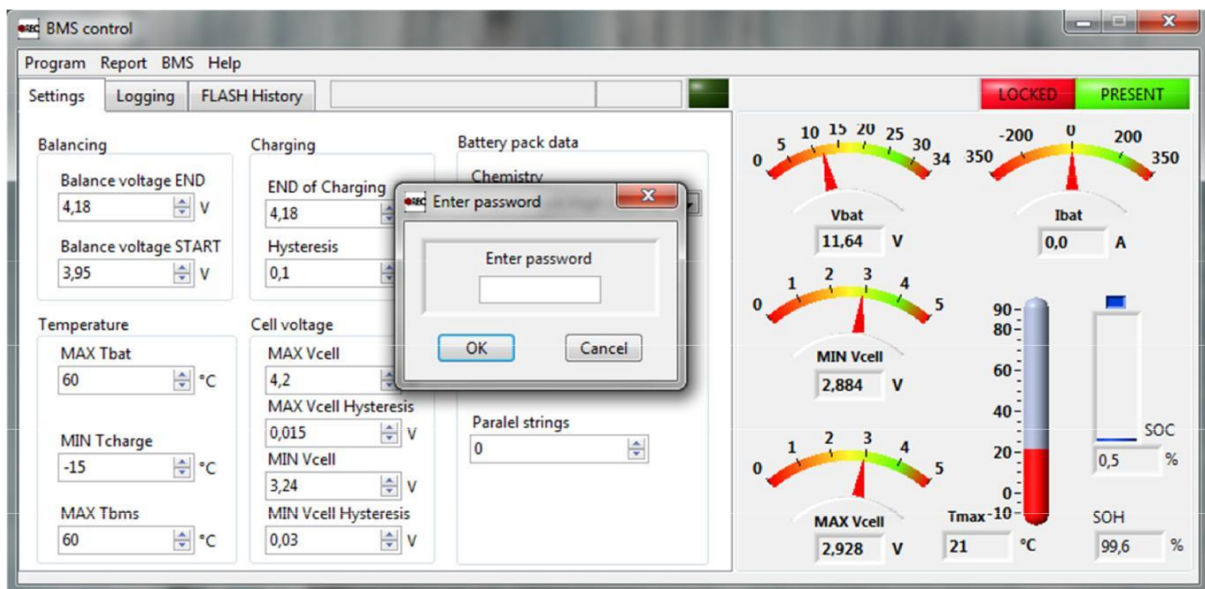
BMS control

Program Report BMS Help

Settings Logging FLASH History

LOCKED PRESENT

Balancing
Balance voltage END
4,18 V
Balance voltage START
3,95 V

Charging
END of Charging
4,18
Hysteresis
0,1

Battery pack data
Chemistry

Enter password
Enter password
OK Cancel

Temperature
MAX Tbat
60 °C
MIN Tcharge
-15 °C
MAX Tbms
60 °C

Cell voltage
MAX Vcell
4,2
MAX Vcell Hysteresis
0,015 V
MIN Vcell
3,24 V
MIN Vcell Hysteresis
0,03 V

Paralel strings
0

0 5 10 15 20 25 30 34
Vbat
11,64 V

350 -200 0 200 350
Ibat
0,0 A

0 1 2 3 4 5
MIN Vcell
2,884 V

90 80 60 40 20 0 -10
Tmax
21 °C

SOC
0,5 %

0 1 2 3 4 5
MAX Vcell
2,928 V

SOH
99,6 %